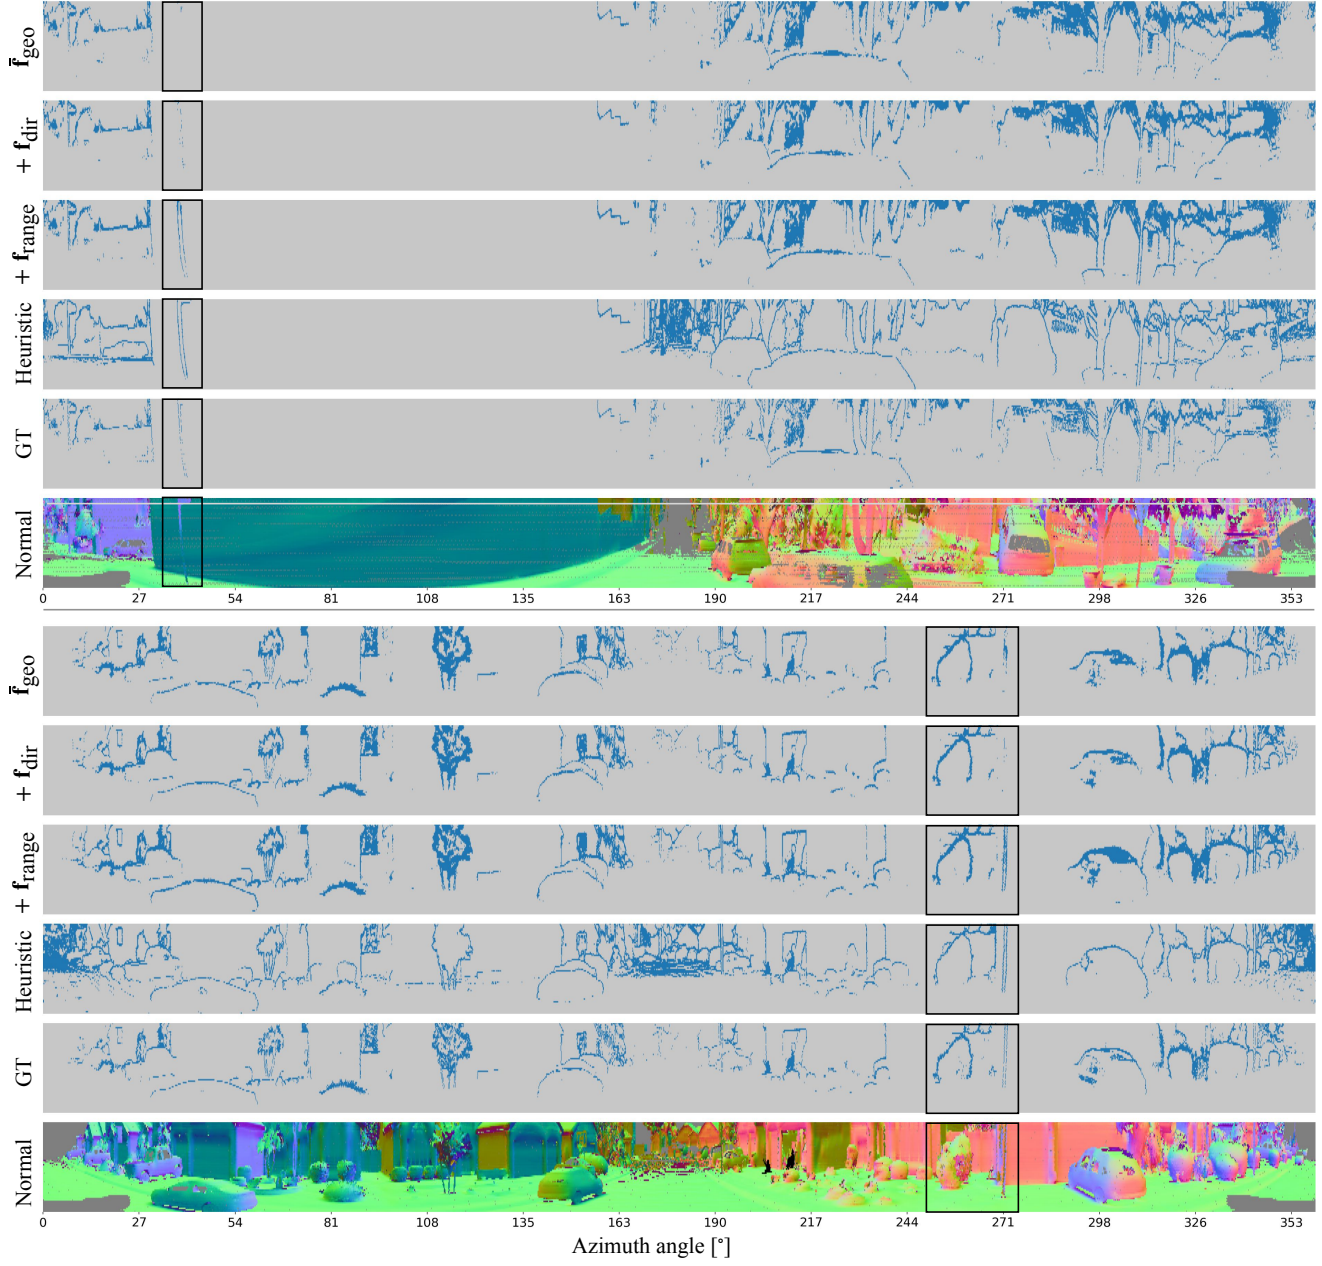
$\bar{\mathbf{f}}_{\text{geo}}$

$+\ \mathbf{f}_{\text{dir}}$

$+\ \mathbf{f}_{\text{range}}$

Heuristic

GT

Normal

0 27 54 81 108 135 163 190 217 244 271 298 326 353

$\bar{\mathbf{f}}_{\text{geo}}$

$+\ \mathbf{f}_{\text{dir}}$

$+\ \mathbf{f}_{\text{range}}$

Heuristic

GT

Normal

0 27 54 81 108 135 163 190 217 244 271 298 326 353

Azimuth angle [°]